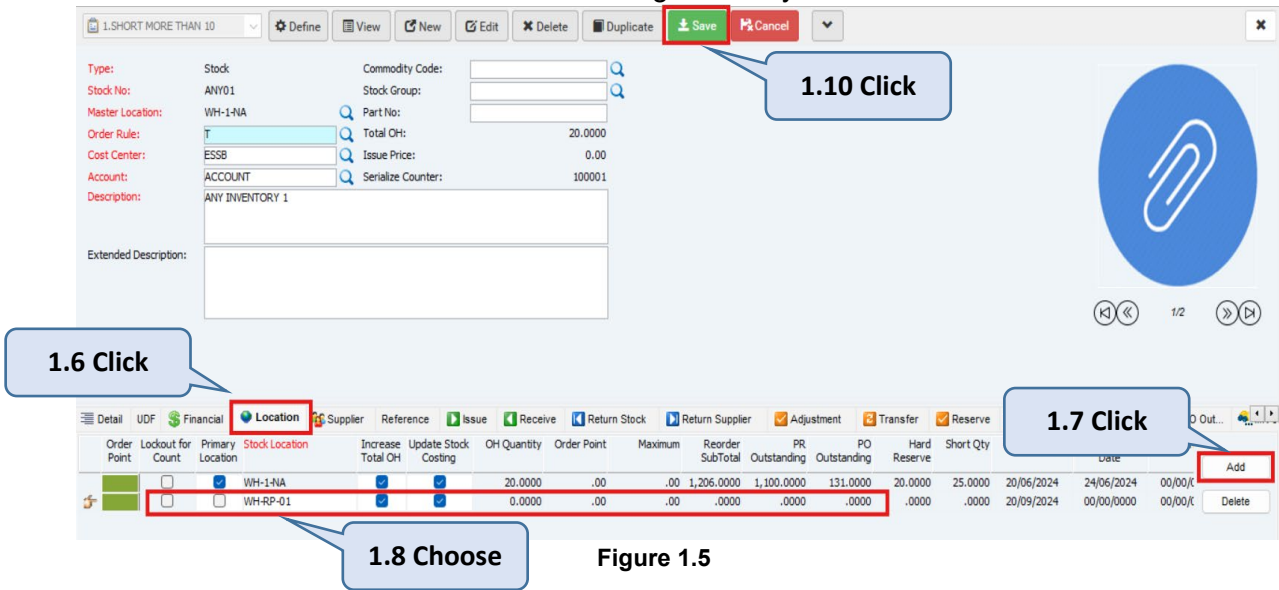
1.SHORT MORE THAN 10 | Define | View | New | Edit | Delete | Duplicate | Save | Cancel

1.10 Click

Type: Stock
Stock No: ANY01
Master Location: WH-1-NA
Order Rule: T
Cost Center: ESSB
Account: ACCOUNT
Description: ANY INVENTORY 1

Extended Description:

Commodity Code:
Stock Group:
Part No:
Total OH: 20.0000
Issue Price: 0.00
Serialize Counter: 100001

1/2

1.6 Click

1.7 Click

Detail | UDF | Financial | Location | Supplier | Reference | Issue | Receive | Return Stock | Return Supplier | Adjustment | Transfer | Reserve | O Out...

| Order Point | Lockout for Count | Primary Location | Stock Location | Increase Total OH | Update Stock Costing | OH Quantity | Order Point | Maximum | Reorder SubTotal | PR Outstanding | PO Outstanding | Hard Reserve | Short Qty | | Date | |
|---|---|---|---|---|---|---|---|---|---|---|---|---|---|---|---|---|
| | ☐ | ☑ | WH-1-NA | ☑ | ☑ | 20.0000 | .00 | .00 | 1,206.0000 | 1,100.0000 | 131.0000 | 20.0000 | 25.0000 | 20/06/2024 | 24/06/2024 | 00/00/( |
| | ☐ | ☐ | WH-RP-01 | ☑ | ☑ | 0.0000 | .00 | .00 | .0000 | .0000 | .0000 | .0000 | .0000 | 20/09/2024 | 00/00/0000 | 00/00/( |

Add
Delete

1.8 Choose

Figure 1.5